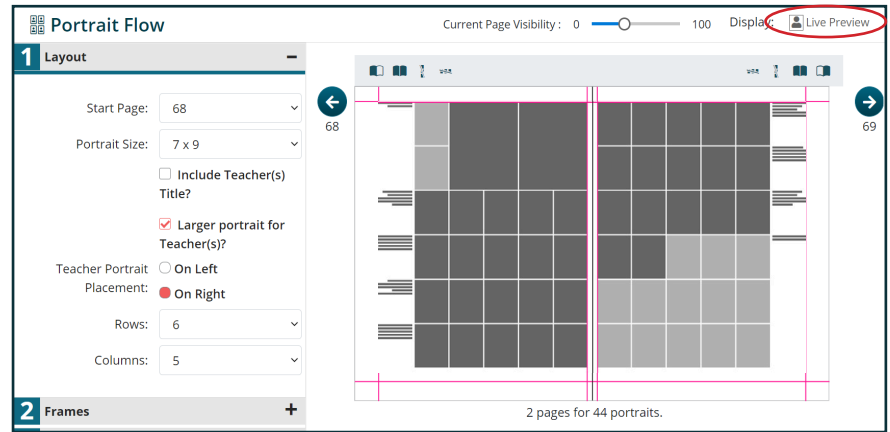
Portrait Flow

Current Page Visibility : 0 100

Display: Live Preview

1 Layout −

Start Page: 68

Portrait Size: 7 x 9

Include Teacher(s) Title?

Larger portrait for Teacher(s)?

Teacher Portrait Placement: On Left

On Right

Rows: 6

Columns: 5

2 Frames +

68

69

2 pages for 44 portraits.